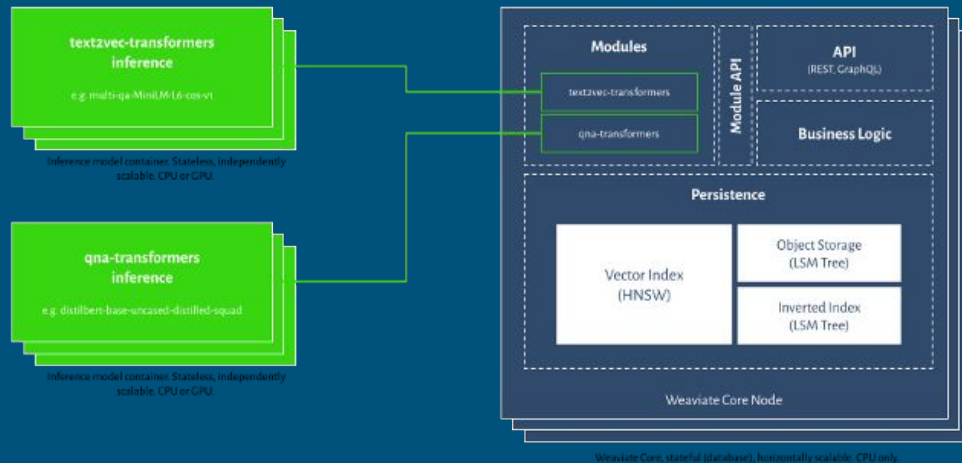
text2vec-transformers inference

e.g. multi-qa-MiniLM-L6-cos-v1

Inference model container. Stateless, independently scalable. CPU or GPU.

qna-transformers inference

e.g. distilbert-base-uncased-distilled-squad

Inference model container. Stateless, independently scalable. CPU or GPU.

Modules

text2vec-transformers

qna-transformers

Module API

API

(REST, GraphQL)

Business Logic

Persistence

Vector Index (HNSW)

Object Storage (LSM Tree)

Inverted Index (LSM Tree)

Weaviate Core Node

Weaviate Core, stateful (database), horizontally scalable. CPU only.